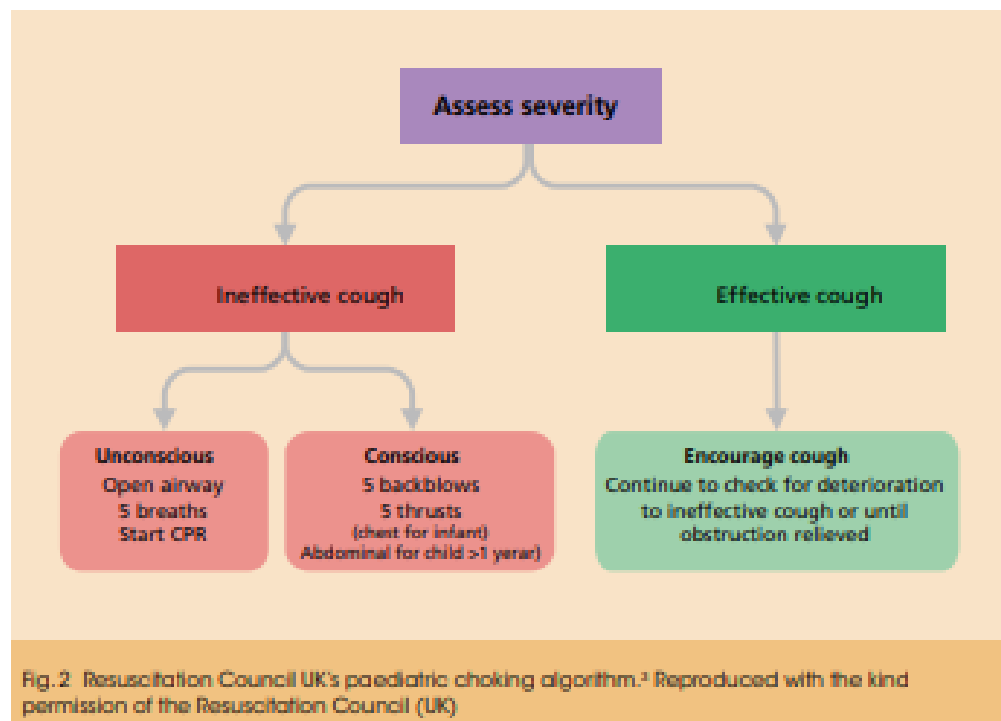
Assess severity

Ineffective cough

Effective cough

Unconscious
Open airway
5 breaths
Start CPR

Conscious
5 backblows
5 thrusts
(chest for infant)
Abdominal for child >1 year)

Encourage cough
Continue to check for deterioration to ineffective cough or until obstruction relieved

Fig. 2 Resuscitation Council UK's paediatric choking algorithm.$^3$ Reproduced with the kind permission of the Resuscitation Council (UK)